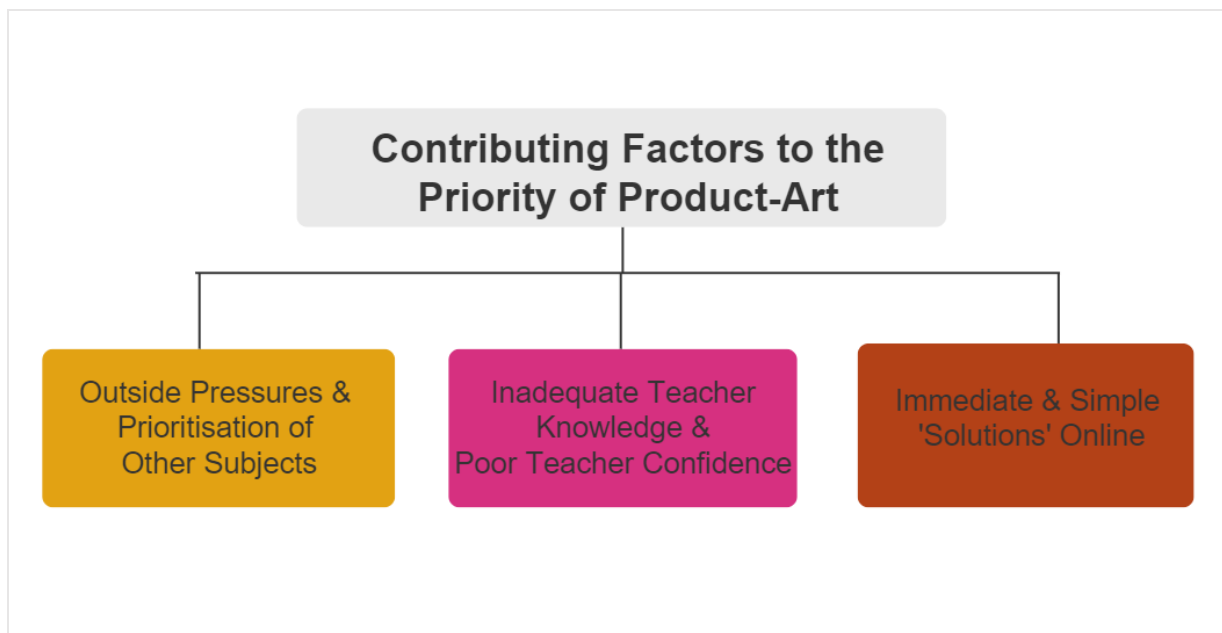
Contributing Factors to the Priority of Product-Art

Outside Pressures & Prioritisation of Other Subjects

Inadequate Teacher Knowledge & Poor Teacher Confidence

Immediate & Simple 'Solutions' Online